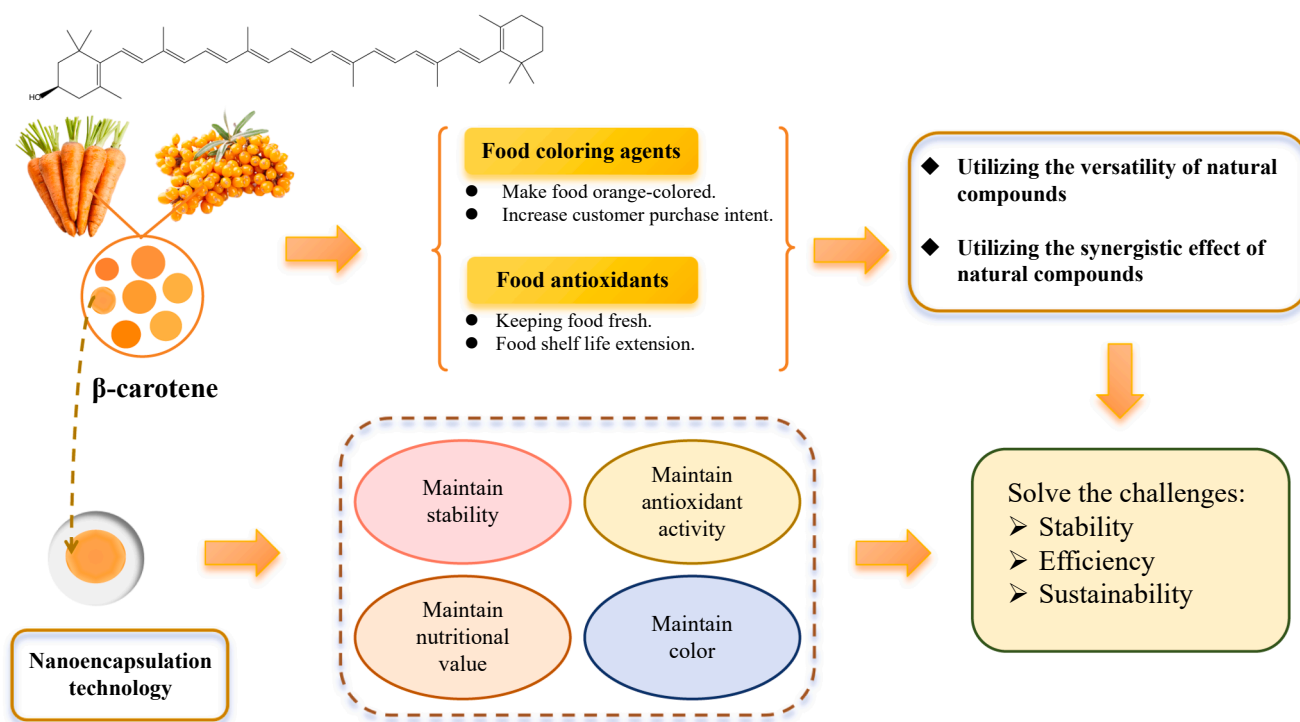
HO

β-carotene

Food coloring agents
- Make food orange-colored.
- Increase customer purchase intent.

Food antioxidants
- Keeping food fresh.
- Food shelf life extension.

◆ Utilizing the versatility of natural compounds

◆ Utilizing the synergistic effect of natural compounds

Maintain stability

Maintain antioxidant activity

Maintain nutritional value

Maintain color

Solve the challenges:
➢ Stability
➢ Efficiency
➢ Sustainability

Nanoencapsulation technology